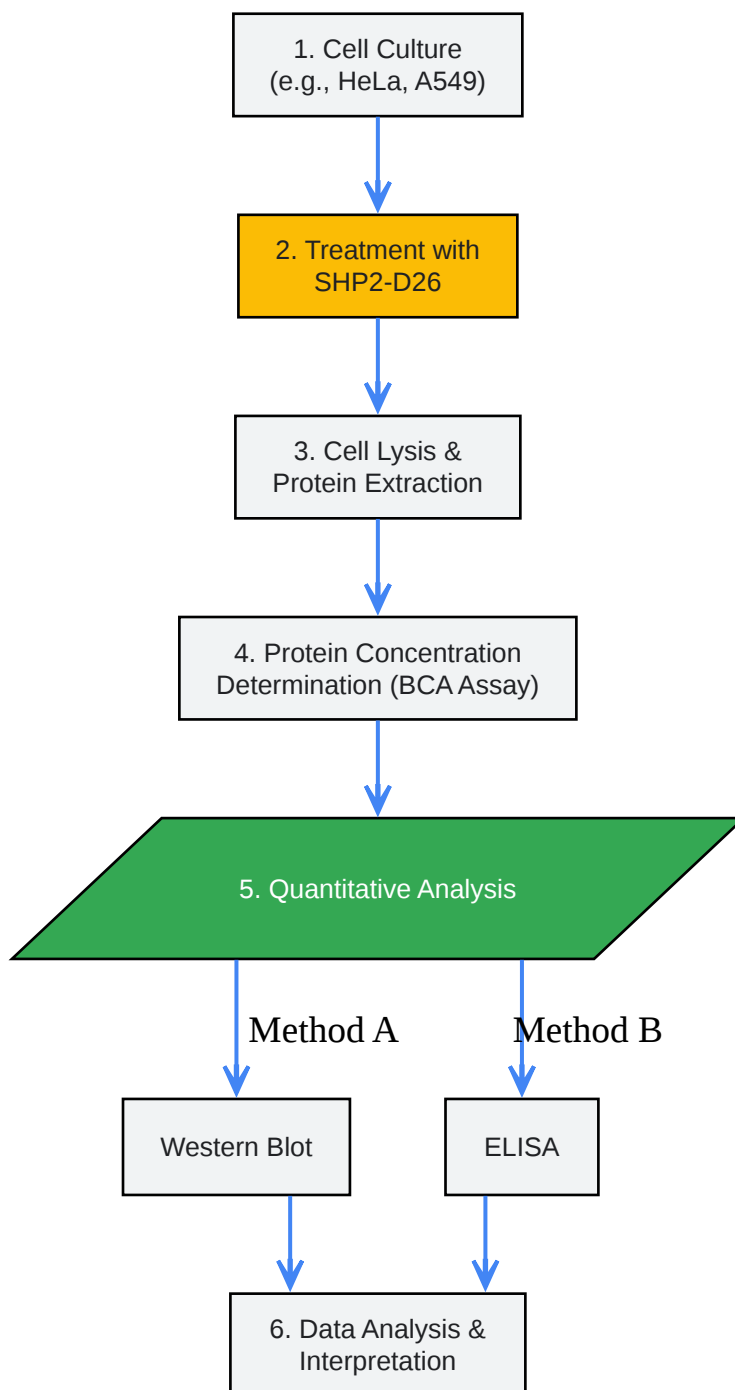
1. Cell Culture
(e.g., HeLa, A549)

2. Treatment with
SHP2-D26

3. Cell Lysis &
Protein Extraction

4. Protein Concentration
Determination (BCA Assay)

5. Quantitative Analysis

Method A

Method B

Western Blot

ELISA

6. Data Analysis &
Interpretation